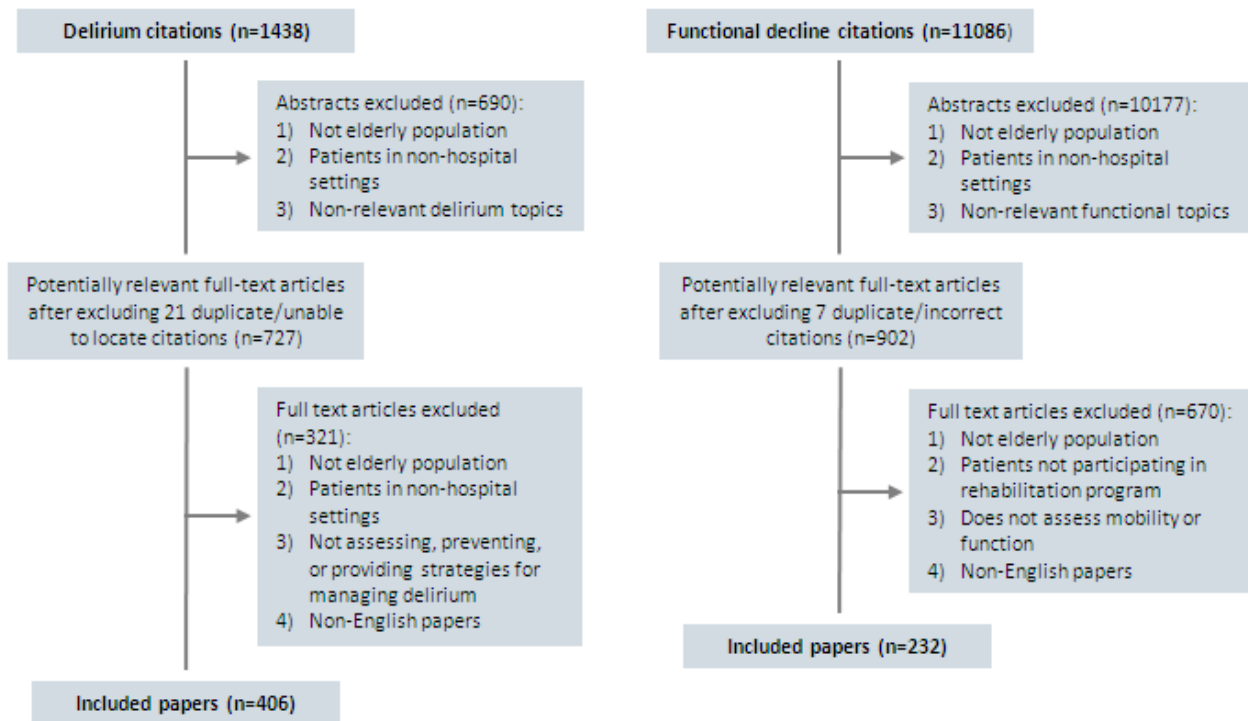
Delirium citations (n=1438)

Abstracts excluded (n=690):
1) Not elderly population
2) Patients in non-hospital settings
3) Non-relevant delirium topics

Potentially relevant full-text articles after excluding 21 duplicate/unable to locate citations (n=727)

Full text articles excluded (n=321):
1) Not elderly population
2) Patients in non-hospital settings
3) Not assessing, preventing, or providing strategies for managing delirium
4) Non-English papers

Included papers (n=406)

Functional decline citations (n=11086)

Abstracts excluded (n=10177):
1) Not elderly population
2) Patients in non-hospital settings
3) Non-relevant functional topics

Potentially relevant full-text articles after excluding 7 duplicate/incorrect citations (n=902)

Full text articles excluded (n=670):
1) Not elderly population
2) Patients not participating in rehabilitation program
3) Does not assess mobility or function
4) Non-English papers

Included papers (n=232)